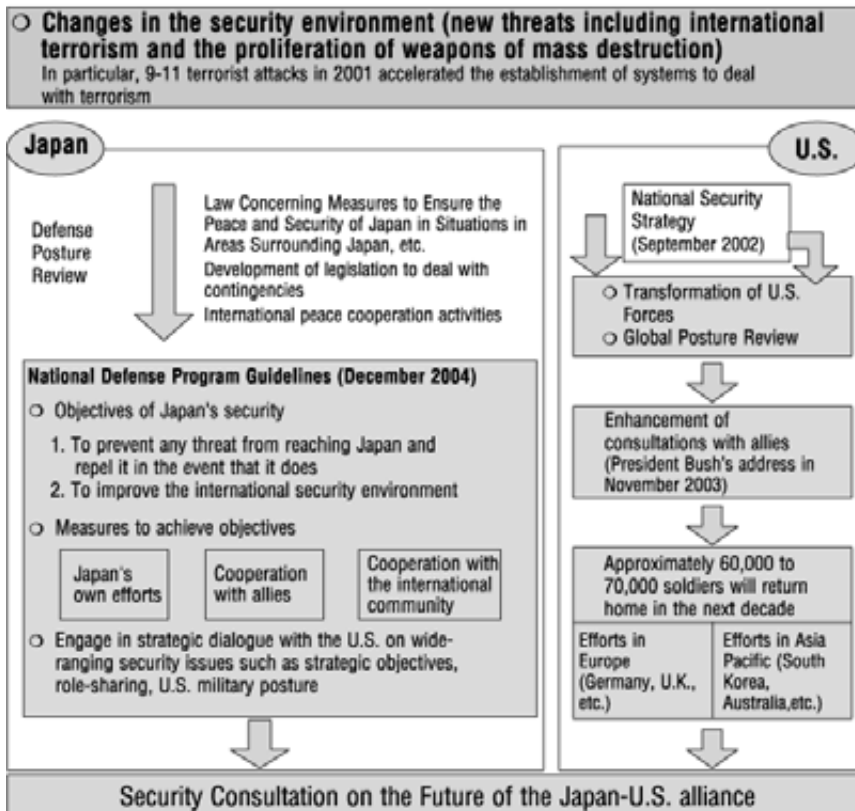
○ Changes in the security environment (new threats including international terrorism and the proliferation of weapons of mass destruction)
In particular, 9-11 terrorist attacks in 2001 accelerated the establishment of systems to deal with terrorism

Japan

Defense Posture Review

Law Concerning Measures to Ensure the Peace and Security of Japan in Situations in Areas Surrounding Japan, etc.
Development of legislation to deal with contingencies
International peace cooperation activities

National Defense Program Guidelines (December 2004)
○ Objectives of Japan's security
1. To prevent any threat from reaching Japan and repel it in the event that it does
2. To improve the international security environment
○ Measures to achieve objectives

Japan's own efforts

Cooperation with allies

Cooperation with the international community

○ Engage in strategic dialogue with the U.S. on wide-ranging security issues such as strategic objectives, role-sharing, U.S. military posture

U.S.

National Security Strategy (September 2002)

○ Transformation of U.S. Forces
○ Global Posture Review

Enhancement of consultations with allies (President Bush's address in November 2003)

Approximately 60,000 to 70,000 soldiers will return home in the next decade

Efforts in Europe (Germany, U.K., etc.)

Efforts in Asia Pacific (South Korea, Australia,etc.)

Security Consultation on the Future of the Japan-U.S. alliance